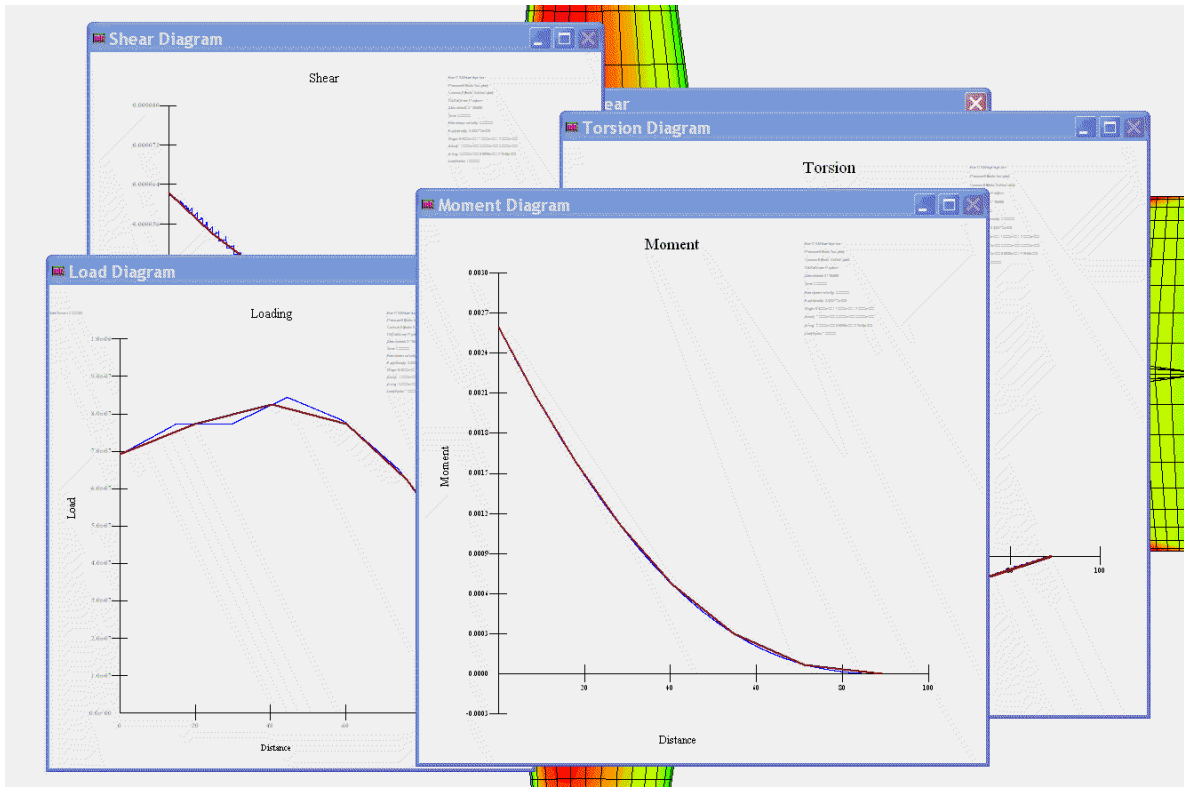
Shear Diagram

Shear

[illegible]

ear

Torsion Diagram

Torsion

Moment Diagram

Moment

0.0030
0.0027
0.0024
0.0021
0.0018
0.0015
0.0012
0.0009
0.0006
0.0003
0.0000
-0.0003

Moment

20
40
60
80
100

Distance

Load Diagram

Loading

Load

0
20
40
60

Distance

100